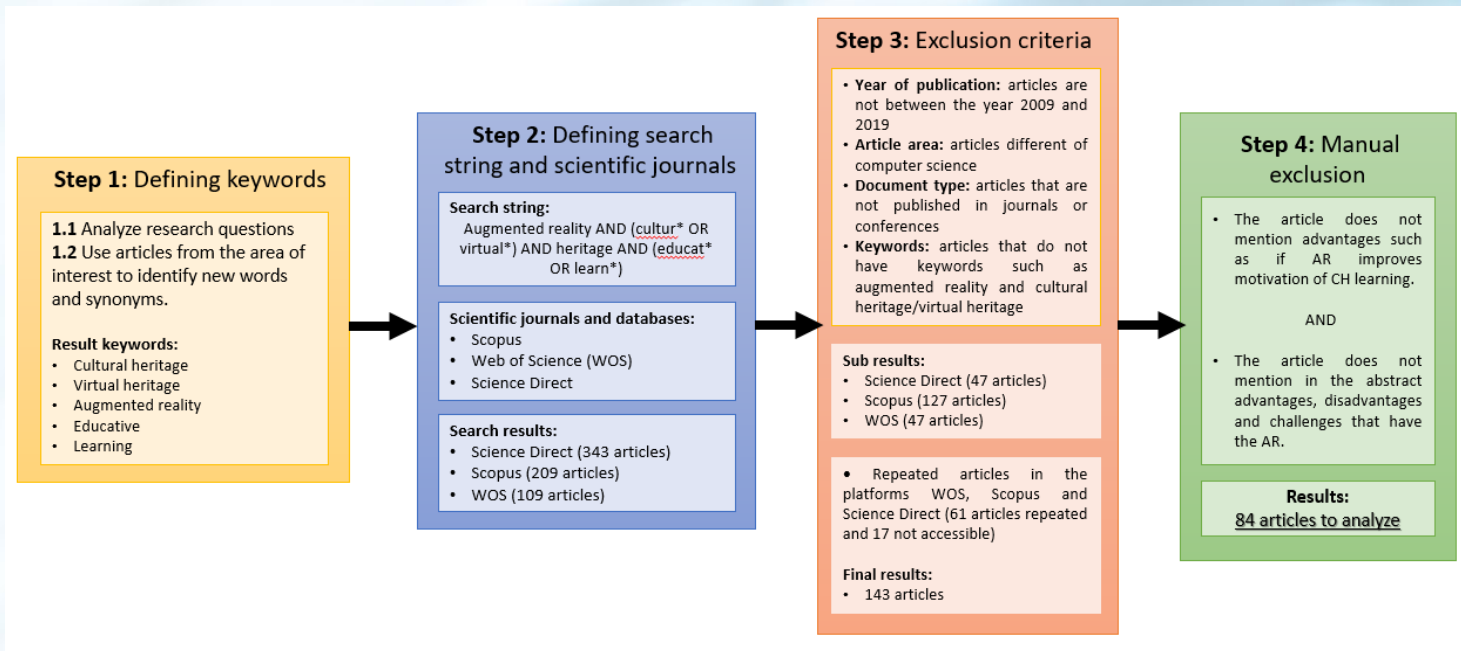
**Step 1:** Defining keywords

**1.1** Analyze research questions
**1.2** Use articles from the area of interest to identify new words and synonyms.

**Result keywords:**
- Cultural heritage
- Virtual heritage
- Augmented reality
- Educative
- Learning

**Step 2:** Defining search string and scientific journals

**Search string:**
Augmented reality AND (cultur* OR virtual*) AND heritage AND (educat* OR learn*)

**Scientific journals and databases:**
- Scopus
- Web of Science (WOS)
- Science Direct

**Search results:**
- Science Direct (343 articles)
- Scopus (209 articles)
- WOS (109 articles)

**Step 3:** Exclusion criteria

- **Year of publication:** articles are not between the year 2009 and 2019
- **Article area:** articles different of computer science
- **Document type:** articles that are not published in journals or conferences
- **Keywords:** articles that do not have keywords such as augmented reality and cultural heritage/virtual heritage

**Sub results:**
- Science Direct (47 articles)
- Scopus (127 articles)
- WOS (47 articles)

- Repeated articles in the platforms WOS, Scopus and Science Direct (61 articles repeated and 17 not accessible)

**Final results:**
- 143 articles

**Step 4:** Manual exclusion

- The article does not mention advantages such as if AR improves motivation of CH learning.

AND

- The article does not mention in the abstract advantages, disadvantages and challenges that have the AR.

**Results:**
84 articles to analyze